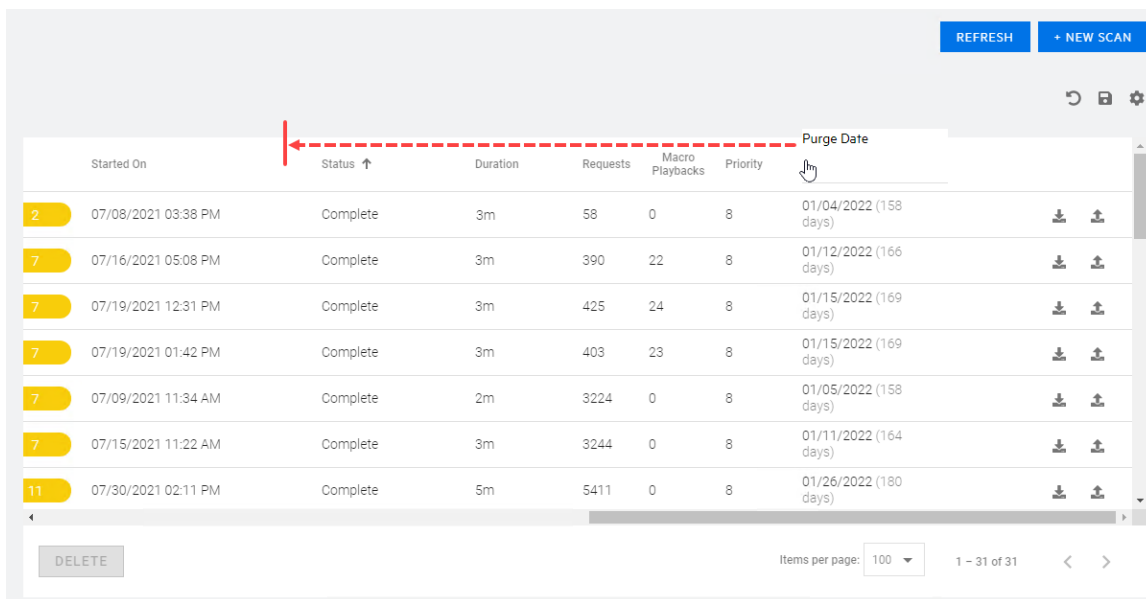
REFRESH + NEW SCAN

Purge Date

| | Started On | Status ↑ | Duration | Requests | Macro Playbacks | Priority | |
|---|---|---|---|---|---|---|---|
| 2 | 07/08/2021 03:38 PM | Complete | 3m | 58 | 0 | 8 | 01/04/2022 (158 days) |
| 7 | 07/16/2021 05:08 PM | Complete | 3m | 390 | 22 | 8 | 01/12/2022 (166 days) |
| 7 | 07/19/2021 12:31 PM | Complete | 3m | 425 | 24 | 8 | 01/15/2022 (169 days) |
| 7 | 07/19/2021 01:42 PM | Complete | 3m | 403 | 23 | 8 | 01/15/2022 (169 days) |
| 7 | 07/09/2021 11:34 AM | Complete | 2m | 3224 | 0 | 8 | 01/05/2022 (158 days) |
| 7 | 07/15/2021 11:22 AM | Complete | 3m | 3244 | 0 | 8 | 01/11/2022 (164 days) |
| 11 | 07/30/2021 02:11 PM | Complete | 5m | 5411 | 0 | 8 | 01/26/2022 (180 days) |

DELETE

Items per page: 100

1 – 31 of 31